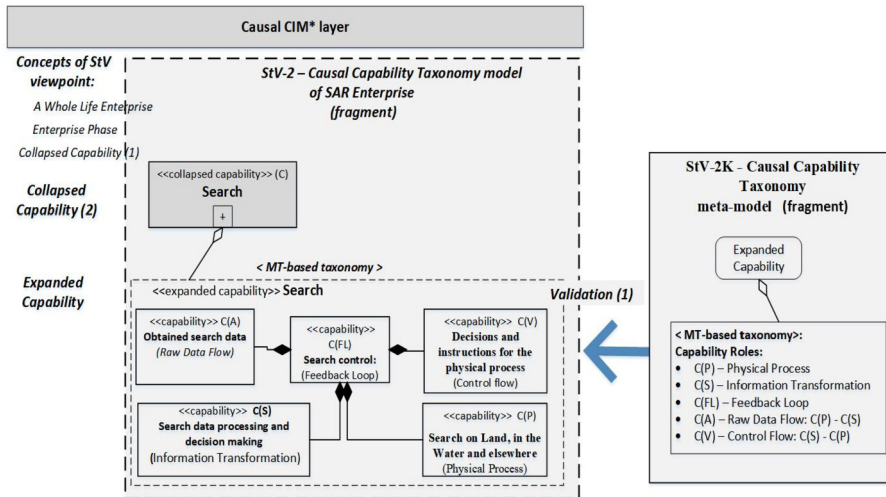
Causal CIM* layer

Concepts of StV viewpoint:

A Whole Life Enterprise

Enterprise Phase

Collapsed Capability (1)

Collapsed Capability (2)

Expanded Capability

StV-2 – Causal Capability Taxonomy model of SAR Enterprise (fragment)

<<collapsed capability>> (C)
Search
+

< MT-based taxonomy >

<<expanded capability>> Search

Validation (1)

<<capability>> C(A)
Obtained search data
(Raw Data Flow)

<<capability>> C(FL)
Search control:
(Feedback Loop)

<<capability>> C(V)
Decisions and instructions for the physical process
(Control flow)

<<capability>> C(S)
Search data processing and decision making
(Information Transformation)

<<capability>> C(P)
Search on Land, in the Water and elsewhere
(Physical Process)

StV-2K - Causal Capability Taxonomy meta-model (fragment)

Expanded Capability

< MT-based taxonomy>:
Capability Roles:
• C(P) – Physical Process
• C(S) – Information Transformation
• C(FL) – Feedback Loop
• C(A) – Raw Data Flow: C(P) - C(S)
• C(V) – Control Flow: C(S) - C(P)